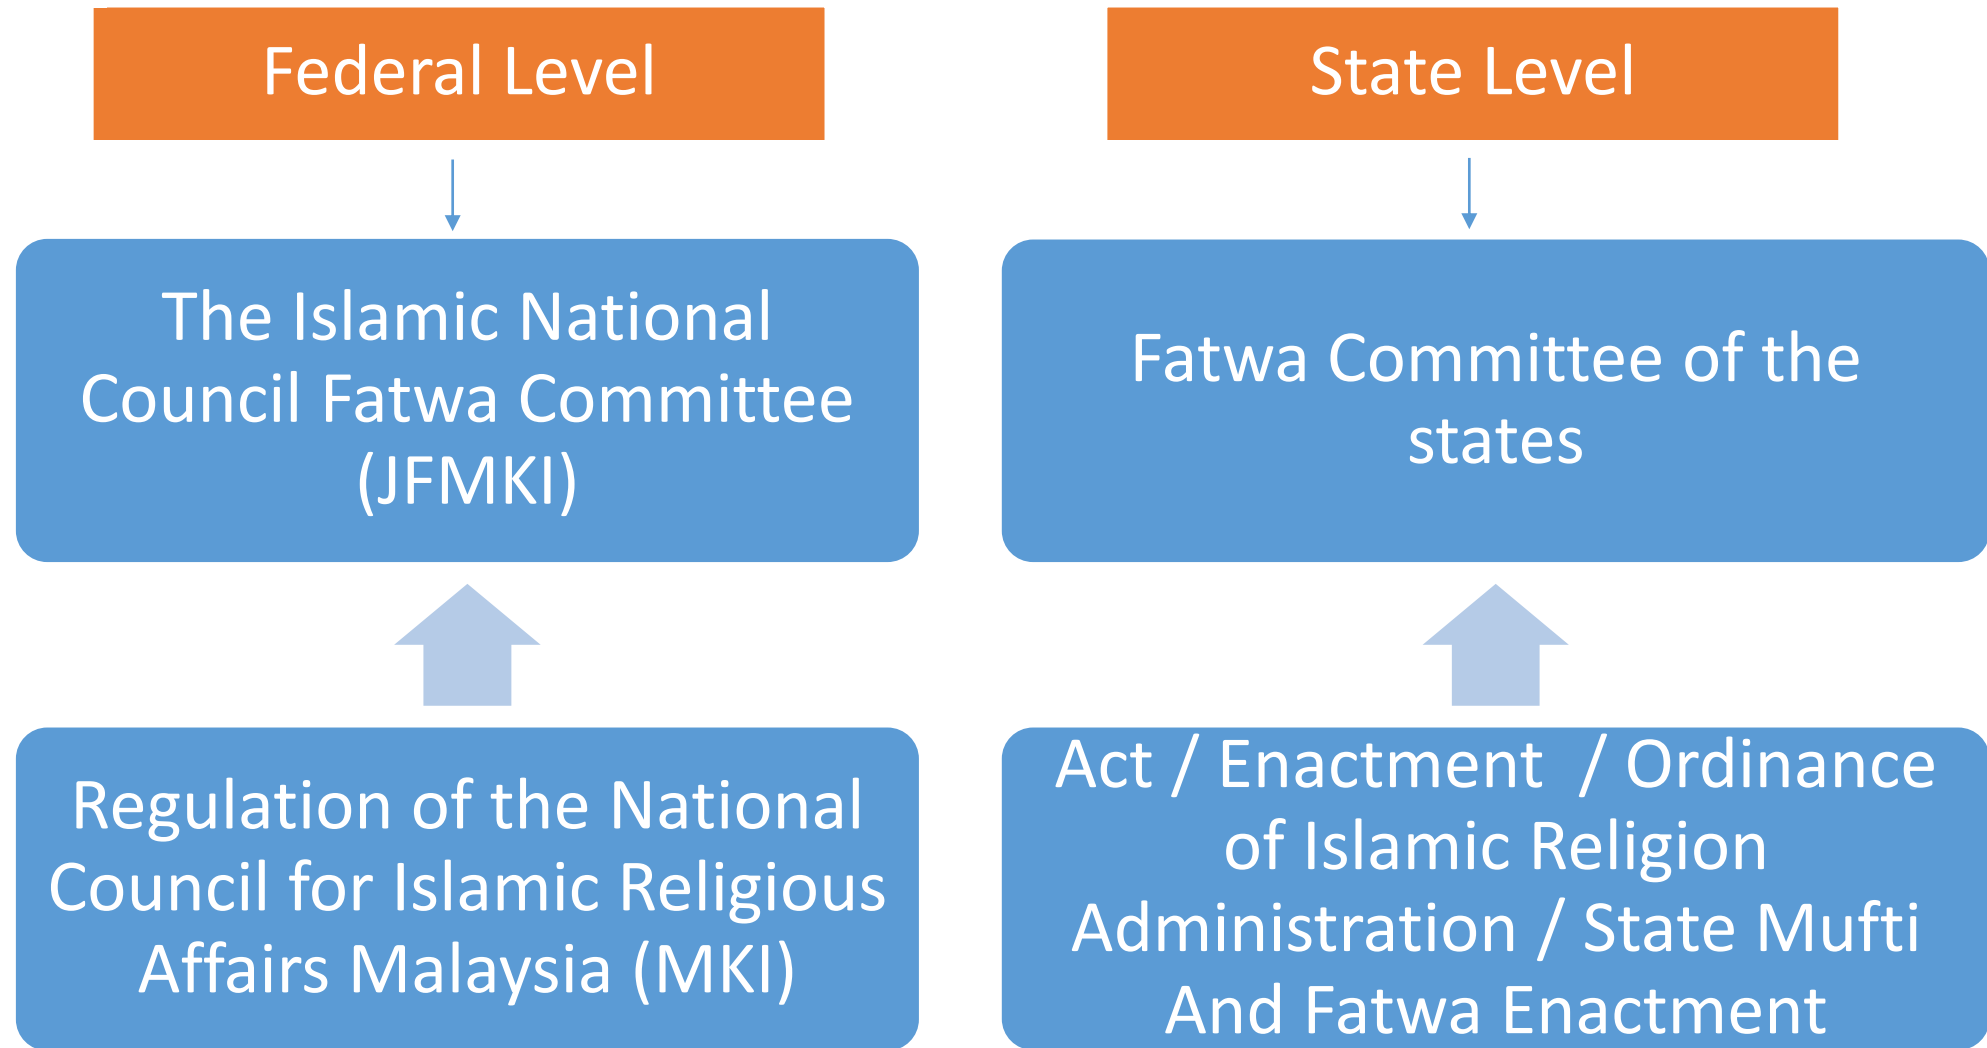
Federal Level

State Level

The Islamic National Council Fatwa Committee (JFMKI)

Fatwa Committee of the states

Regulation of the National Council for Islamic Religious Affairs Malaysia (MKI)

Act / Enactment / Ordinance of Islamic Religion Administration / State Mufti And Fatwa Enactment